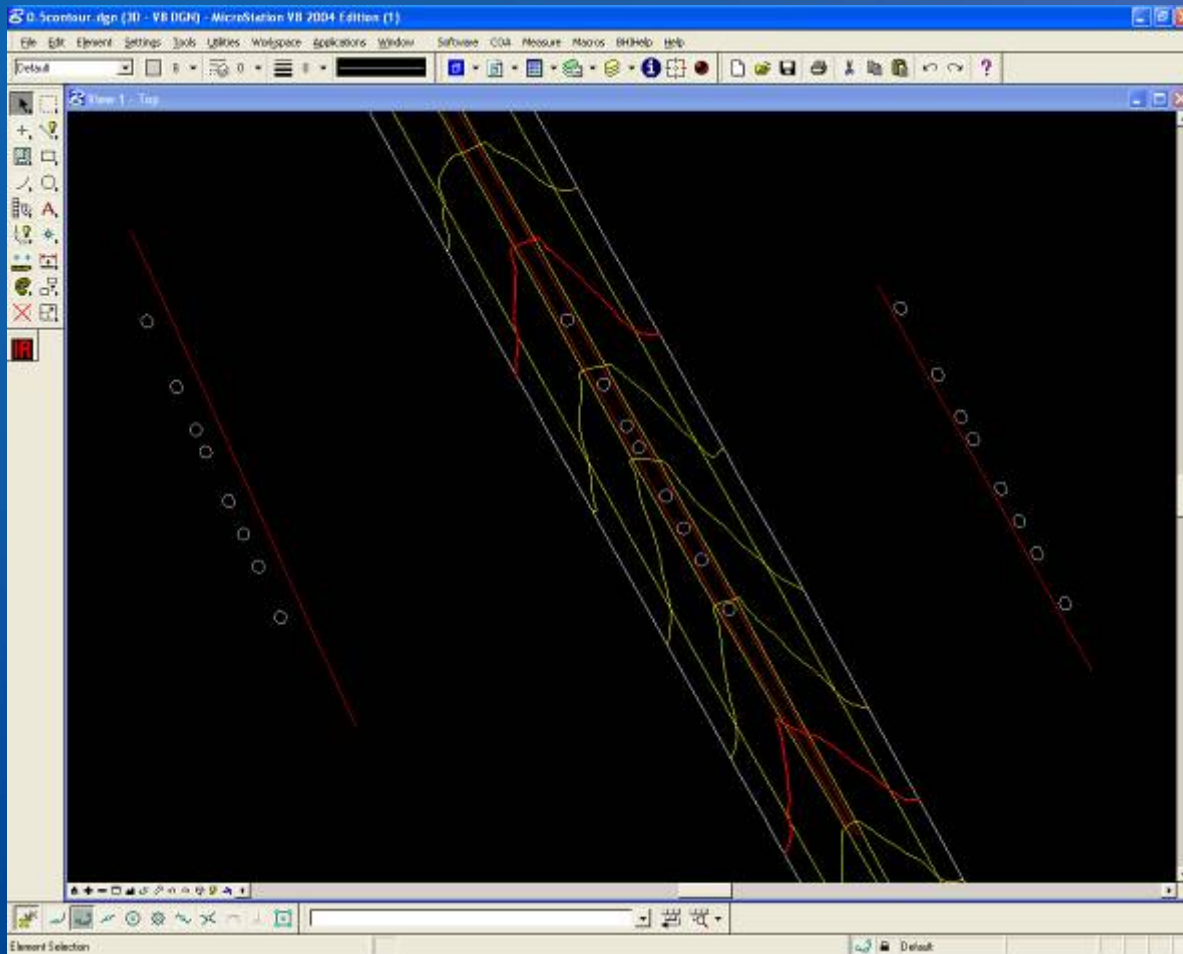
0.5contour.dgn (3D - V8 DGN) - MicroStation V8 2004 Edition (1)

File Edit Element Settings Tools Utilities Workspace Applications Window Software COA Measure Macros BHIHelp Help

Default

View 1 - Top

Element Selection

Default